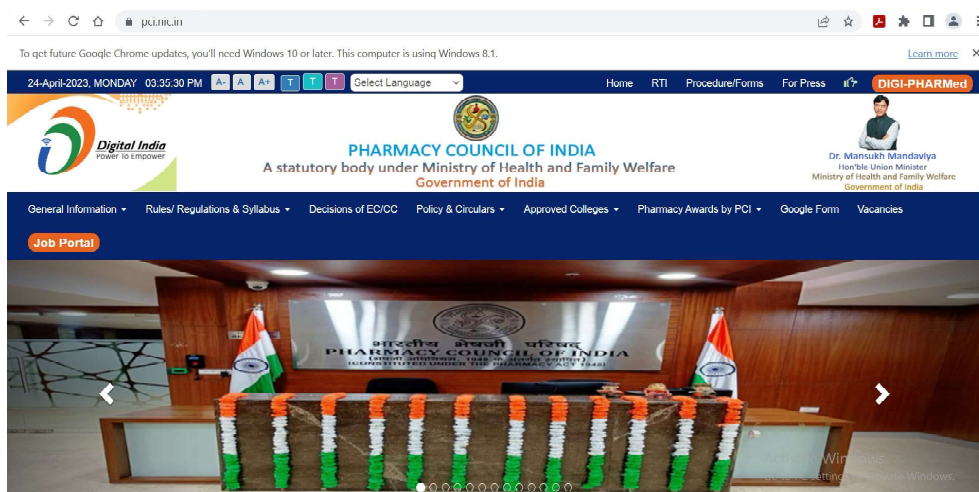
pci.nic.in

To get future Google Chrome updates, you'll need Windows 10 or later. This computer is using Windows 8.1.

Learn more

24-April-2023, MONDAY 03:35:30 PM A- A A+ T T T Select Language

Home RTI Procedure/Forms For Press DIGI-PHARMed

Digital India
Power To Empower

PHARMACY COUNCIL OF INDIA
A statutory body under Ministry of Health and Family Welfare
Government of India

Dr. Mansukh Mandaviya
Hon'ble Union Minister
Ministry of Health and Family Welfare
Government of India

General Information ▾ Rules/ Regulations & Syllabus ▾ Decisions of EC/CC Policy & Circulars ▾ Approved Colleges ▾ Pharmacy Awards by PCI ▾ Google Form Vacancies

Job Portal

भारतीय भेषजी परिषद
PHARMACY COUNCIL OF INDIA
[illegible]
(CONSTITUTED UNDER THE PHARMACY ACT 1948)

Activate Windows
Go to Settings to activate Windows.